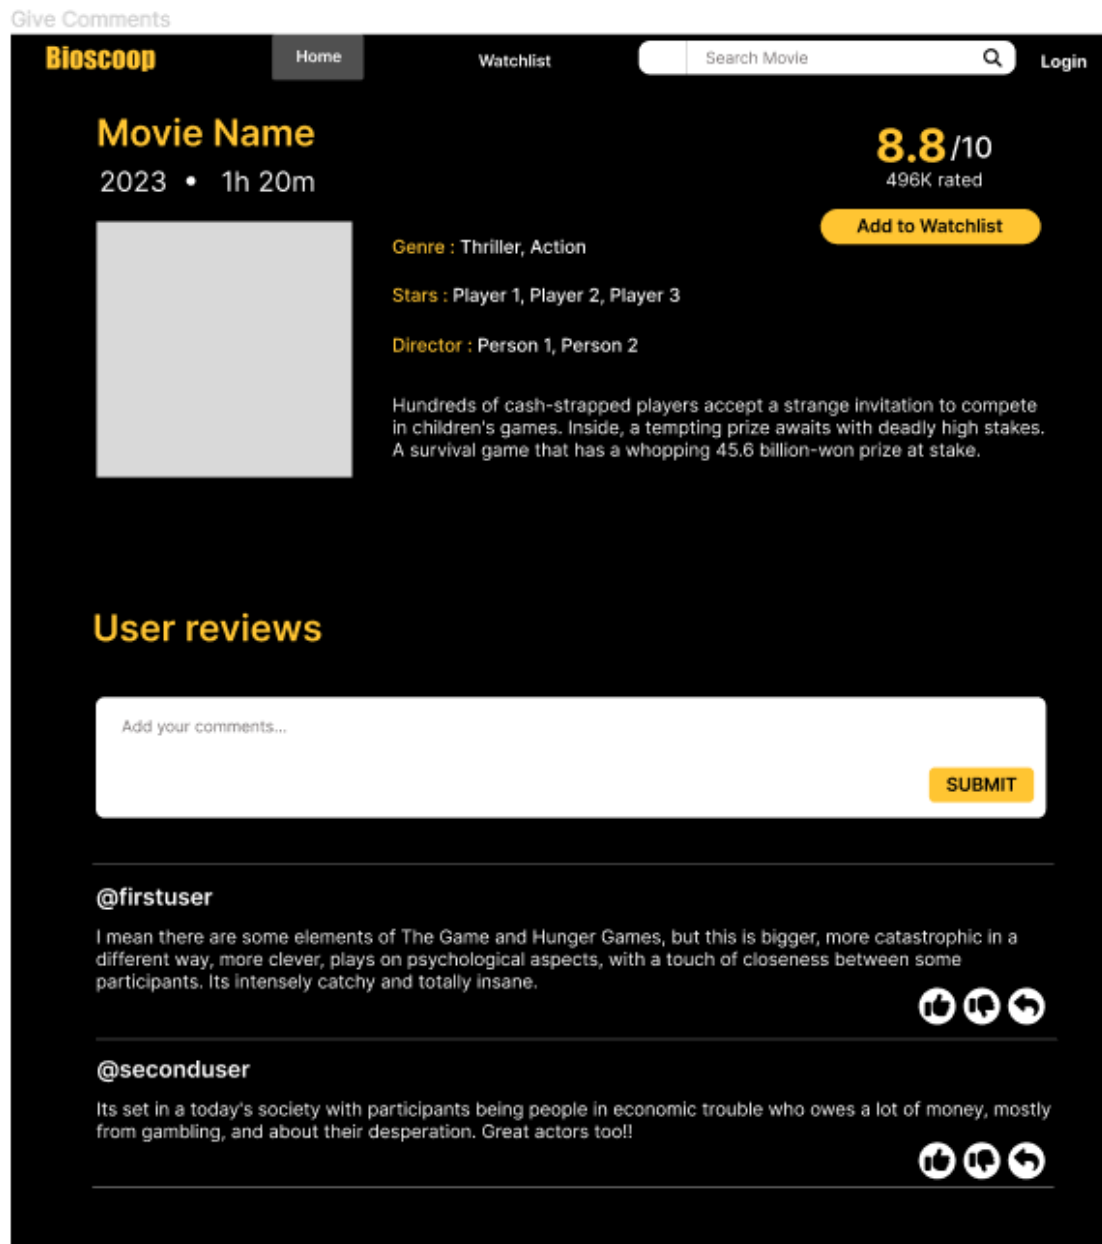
Give Comments

Bioscoop

Home

Watchlist

Search Movie

Login

Movie Name

2023 • 1h 20m

8.8/10

496K rated

Add to Watchlist

Genre : Thriller, Action

Stars : Player 1, Player 2, Player 3

Director : Person 1, Person 2

Hundreds of cash-strapped players accept a strange invitation to compete in children's games. Inside, a tempting prize awaits with deadly high stakes. A survival game that has a whopping 45.6 billion-won prize at stake.

User reviews

Add your comments...

SUBMIT

@firstuser

I mean there are some elements of The Game and Hunger Games, but this is bigger, more catastrophic in a different way, more clever, plays on psychological aspects, with a touch of closeness between some participants. Its intensely catchy and totally insane.

@seconduser

Its set in a today's society with participants being people in economic trouble who owes a lot of money, mostly from gambling, and about their desperation. Great actors too!!